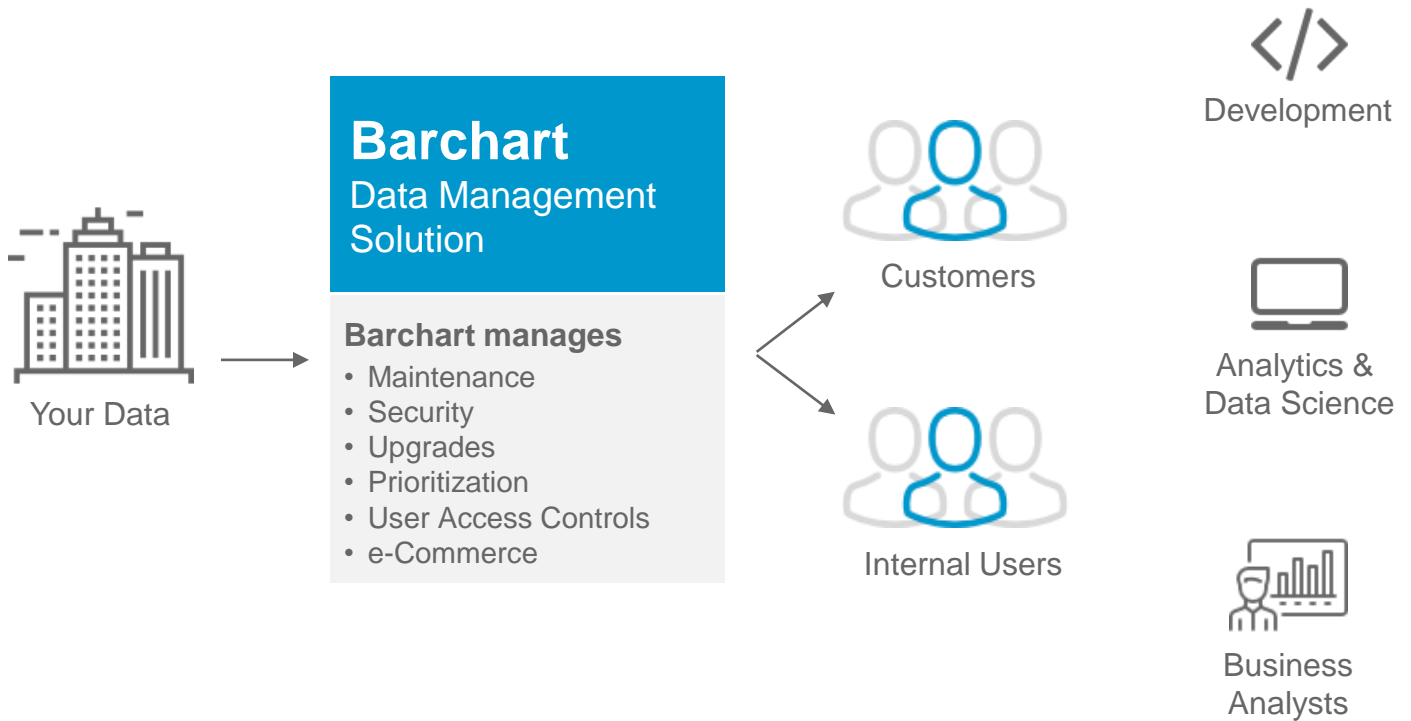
Your Data

Barchart
Data Management Solution

Barchart manages
• Maintenance
• Security
• Upgrades
• Prioritization
• User Access Controls
• e-Commerce

Customers

Internal Users

Development

Analytics & Data Science

Business Analysts